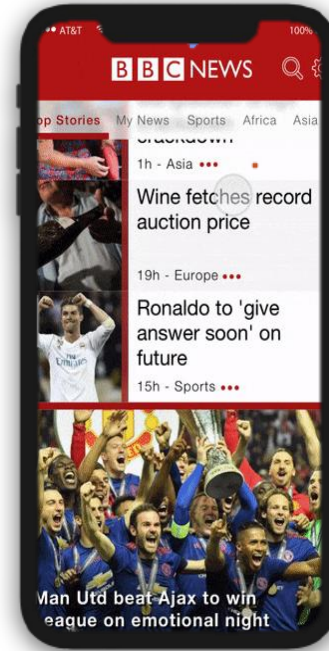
AT&T
100%
BBC NEWS
op Stories My News Sports Africa Asia
crackdown
1h - Asia
Wine fetches record auction price
19h - Europe
Ronaldo to 'give answer soon' on future
15h - Sports
Man Utd beat Ajax to win eague on emotional night